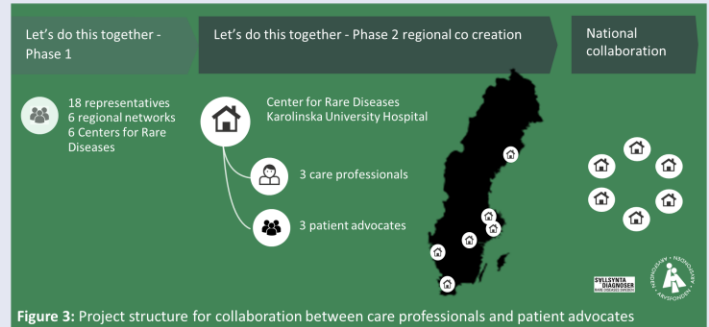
Let's do this together - Phase 1

Let's do this together - Phase 2 regional co creation

National collaboration

18 representatives
6 regional networks
6 Centers for Rare Diseases

Center for Rare Diseases
Karolinska University Hospital

3 care professionals

3 patient advocates

SÄLLSYNTA DIAGNOSER

**Figure 3:** Project structure for collaboration between care professionals and patient advocates